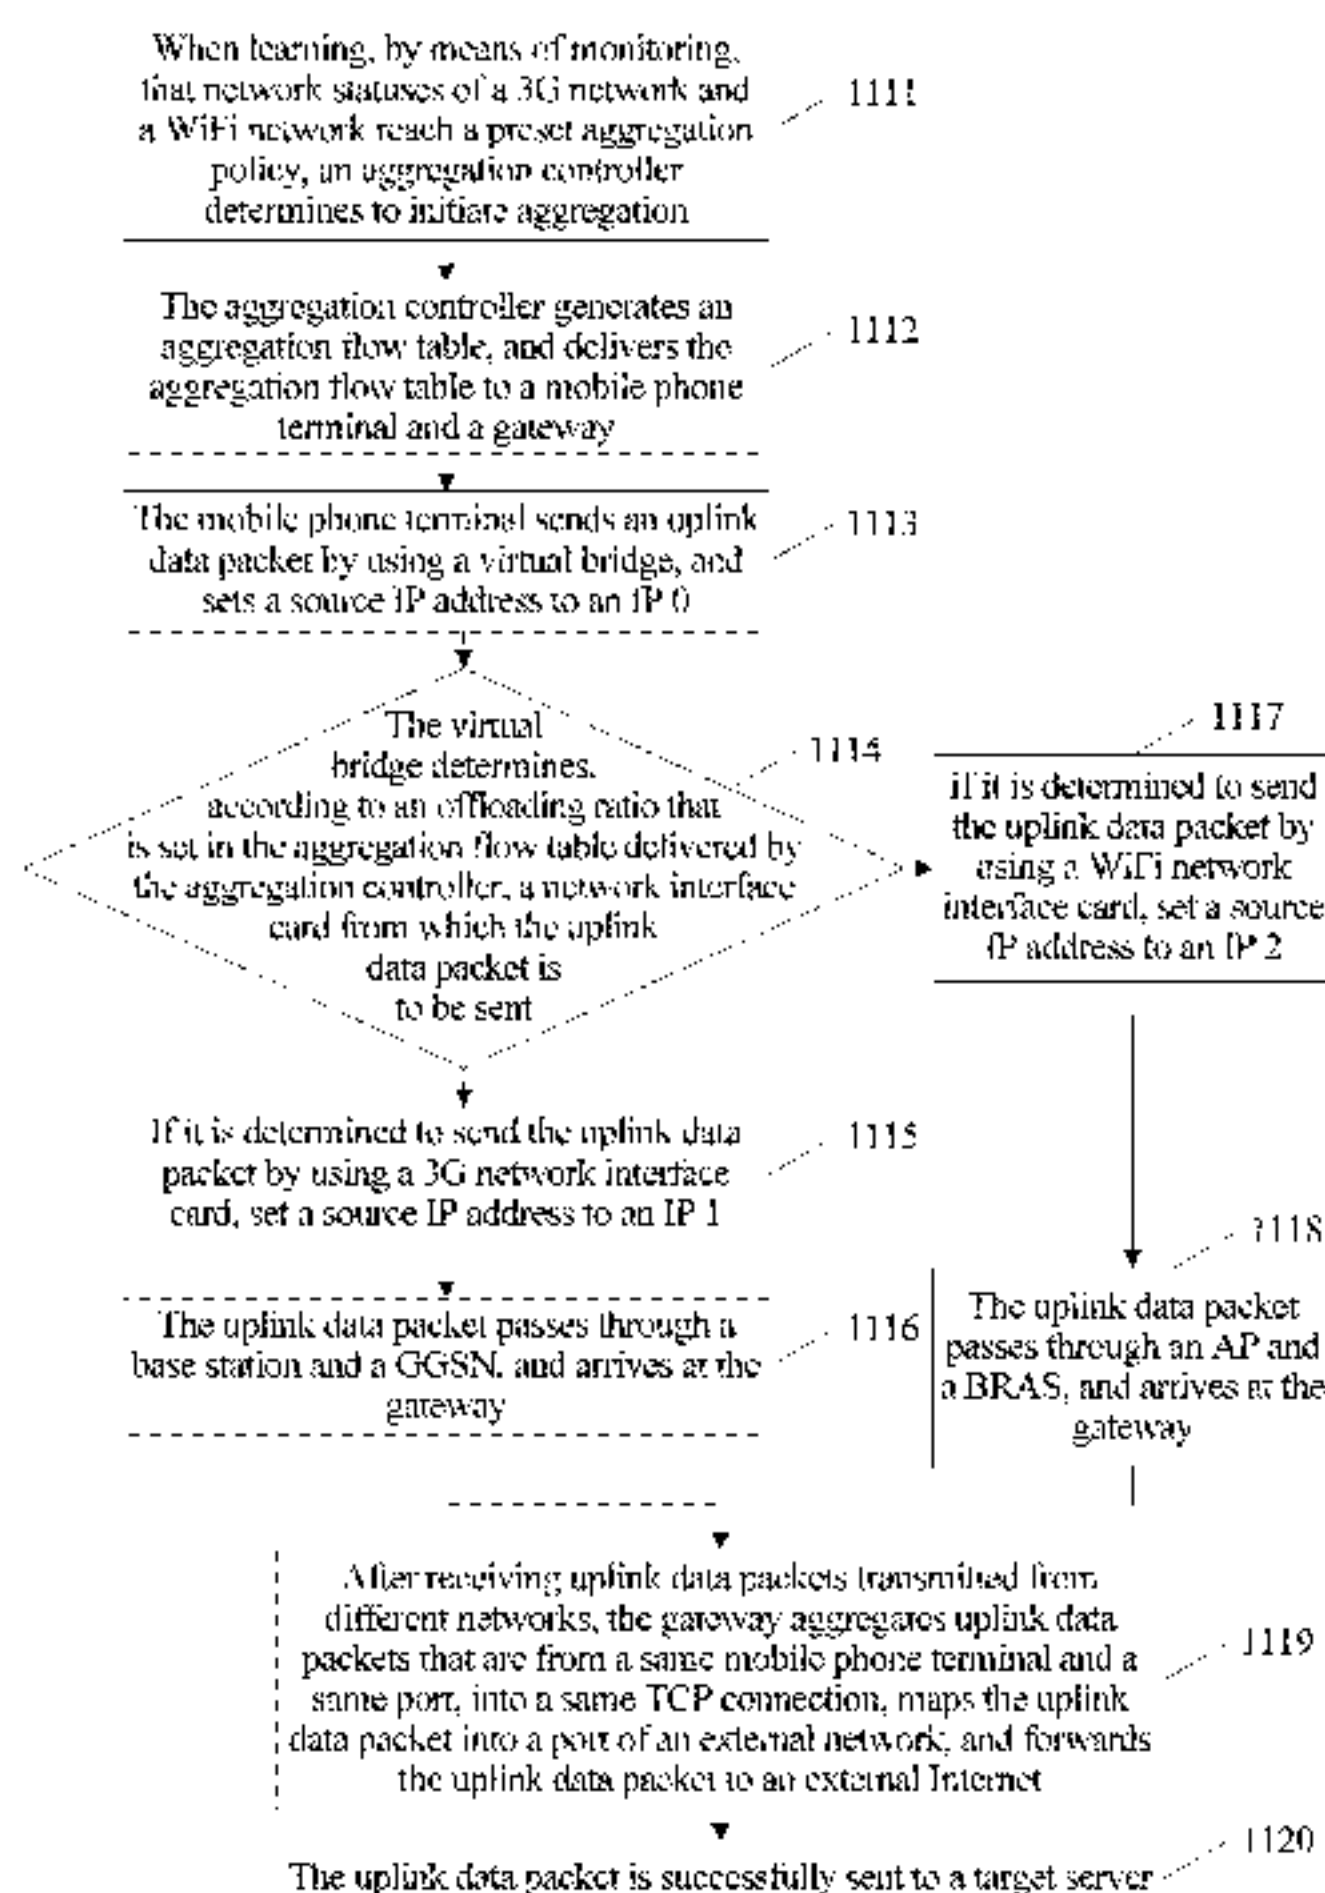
When learning, by means of monitoring, that network statuses of a 3G network and a WiFi network reach a preset aggregation policy, an aggregation controller determines to initiate aggregation

1111

The aggregation controller generates an aggregation flow table, and delivers the aggregation flow table to a mobile phone terminal and a gateway

1112

The mobile phone terminal sends an uplink data packet by using a virtual bridge, and sets a source IP address to an IP 0

1113

The virtual bridge determines, according to an offloading ratio that is set in the aggregation flow table delivered by the aggregation controller, a network interface card from which the uplink data packet is to be sent

1114

1117

If it is determined to send the uplink data packet by using a WiFi network interface card, set a source IP address to an IP 2

If it is determined to send the uplink data packet by using a 3G network interface card, set a source IP address to an IP 1

1115

1118

The uplink data packet passes through a base station and a GGSN, and arrives at the gateway

1116

The uplink data packet passes through an AP and a BRAS, and arrives at the gateway

After receiving uplink data packets transmitted from different networks, the gateway aggregates uplink data packets that are from a same mobile phone terminal and a same port, into a same TCP connection, maps the uplink data packet into a port of an external network, and forwards the uplink data packet to an external Internet

1119

1120

The uplink data packet is successfully sent to a target server